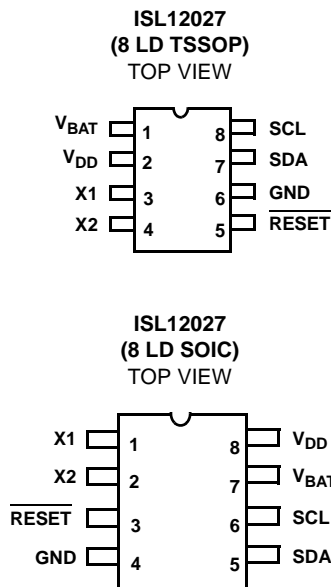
ISL12027
(8 LD TSSOP)
TOP VIEW

$V_{BAT}$ 1
$V_{DD}$ 2
X1 3
X2 4
8 SCL
7 SDA
6 GND
5 $\overline{RESET}$

ISL12027
(8 LD SOIC)
TOP VIEW

X1 1
X2 2
$\overline{RESET}$ 3
GND 4
8 $V_{DD}$
7 $V_{BAT}$
6 SCL
5 SDA